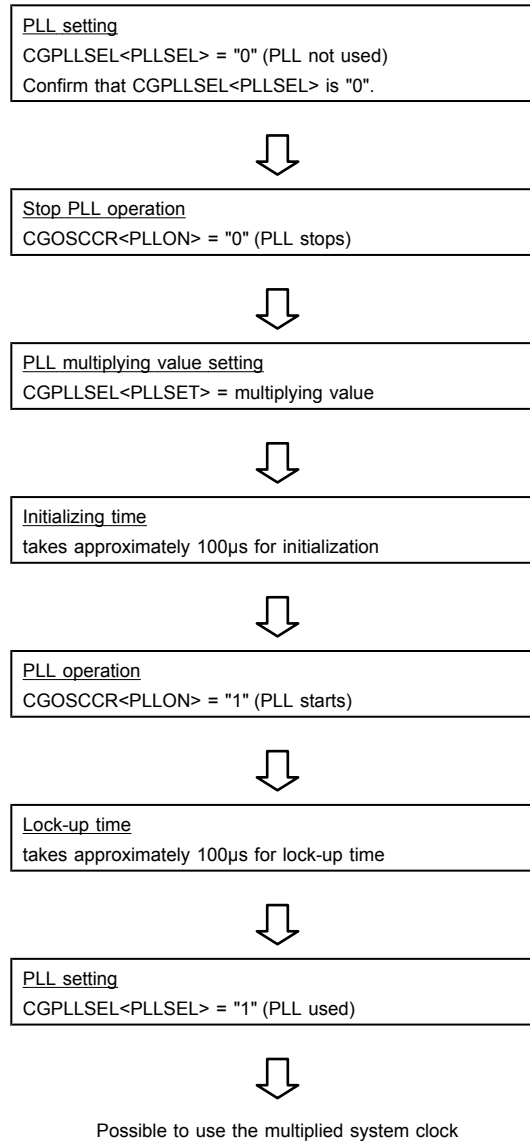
PLL setting
CGPLLSEL<PLLSEL> = "0" (PLL not used)
Confirm that CGPLLSEL<PLLSEL> is "0".

Stop PLL operation
CGOSCCR<PLLON> = "0" (PLL stops)

PLL multiplying value setting
CGPLLSEL<PLLSET> = multiplying value

Initializing time
takes approximately 100μs for initialization

PLL operation
CGOSCCR<PLLON> = "1" (PLL starts)

Lock-up time
takes approximately 100μs for lock-up time

PLL setting
CGPLLSEL<PLLSEL> = "1" (PLL used)

Possible to use the multiplied system clock